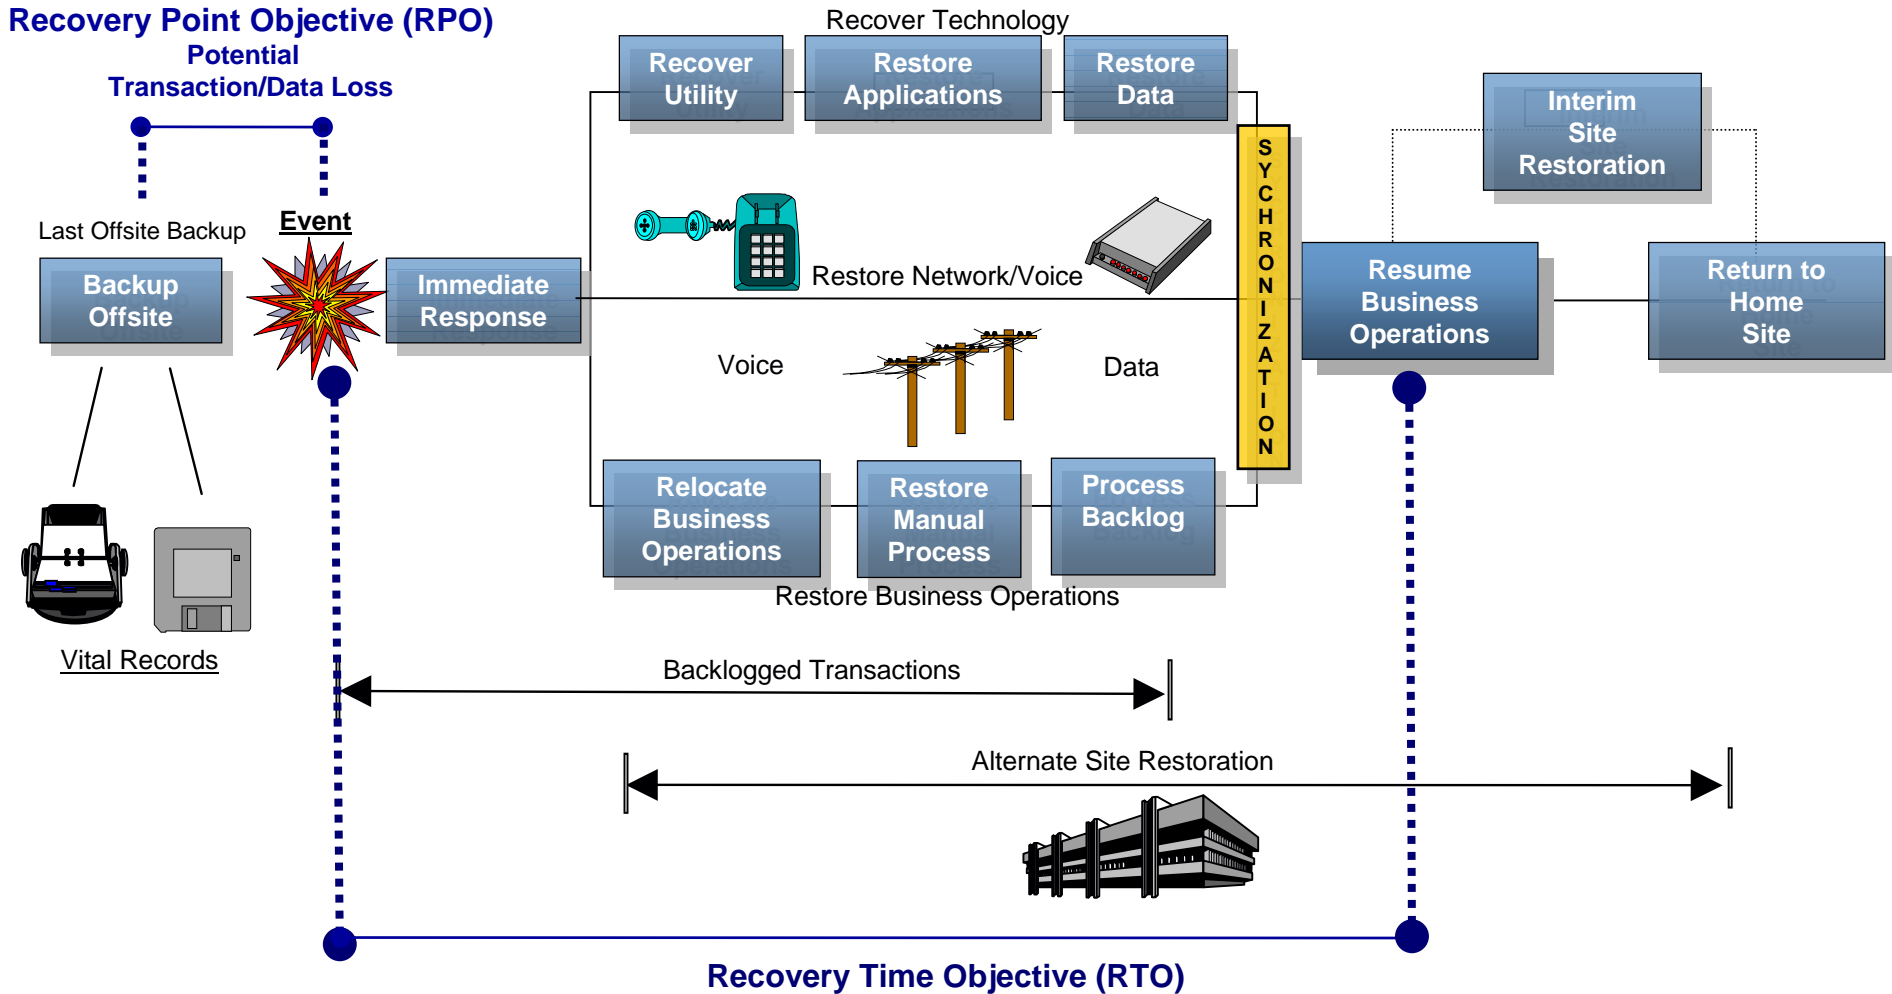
Recovery Point Objective (RPO)
Potential
Transaction/Data Loss

Recover Technology

Recover Utility

Restore Applications

Restore Data

Interim Site Restoration

Last Offsite Backup

Event

Backup Offsite

Immediate Response

Restore Network/Voice

SYCHRONIZATION

Resume Business Operations

Return to Home Site

Voice

Data

Relocate Business Operations

Restore Manual Process

Process Backlog

Restore Business Operations

Vital Records

Backlogged Transactions

Alternate Site Restoration

Recovery Time Objective (RTO)